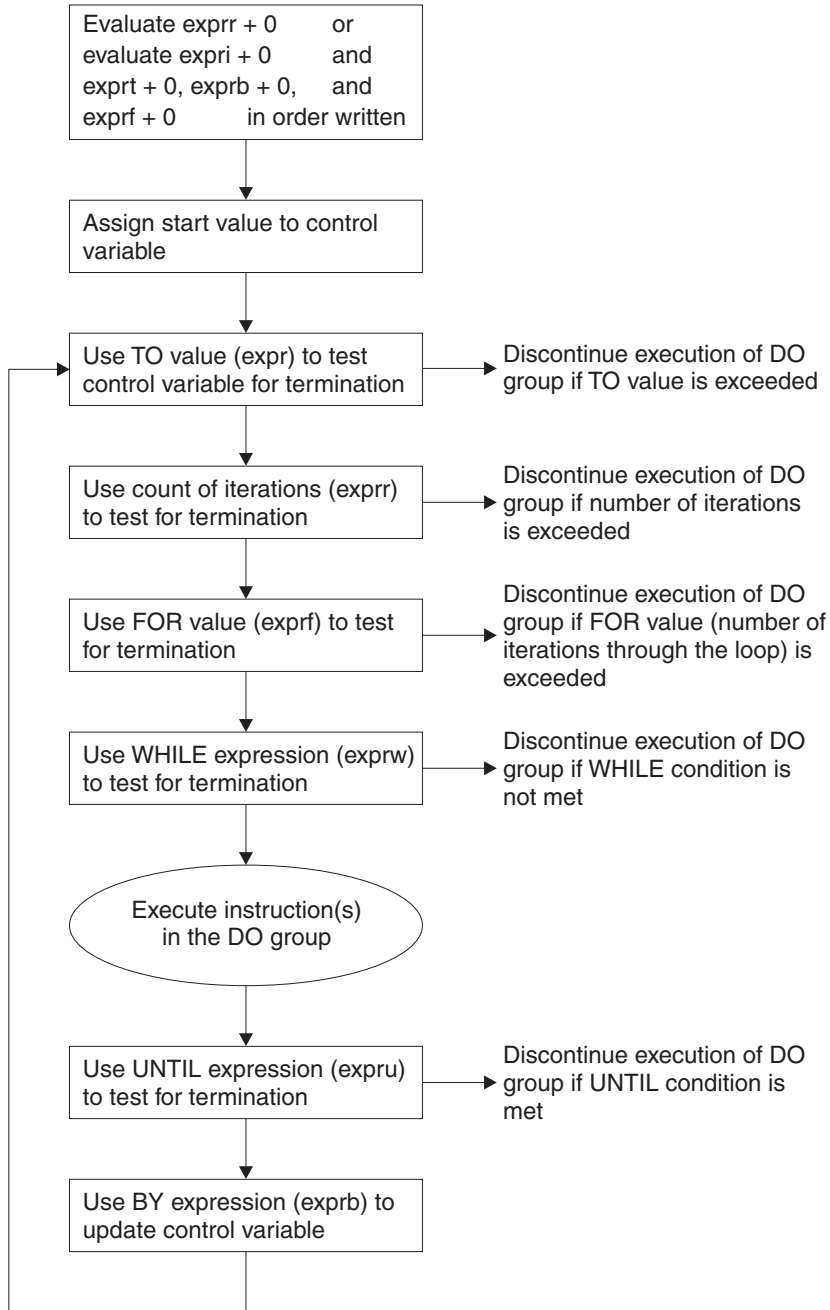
Evaluate exprr + 0 or
evaluate expri + 0 and
exprt + 0, exprb + 0, and
exprf + 0 in order written

Assign start value to control variable

Use TO value (expr) to test control variable for termination

Discontinue execution of DO group if TO value is exceeded

Use count of iterations (exprr) to test for termination

Discontinue execution of DO group if number of iterations is exceeded

Use FOR value (exprf) to test for termination

Discontinue execution of DO group if FOR value (number of iterations through the loop) is exceeded

Use WHILE expression (exprw) to test for termination

Discontinue execution of DO group if WHILE condition is not met

Execute instruction(s) in the DO group

Use UNTIL expression (expru) to test for termination

Discontinue execution of DO group if UNTIL condition is met

Use BY expression (exprb) to update control variable